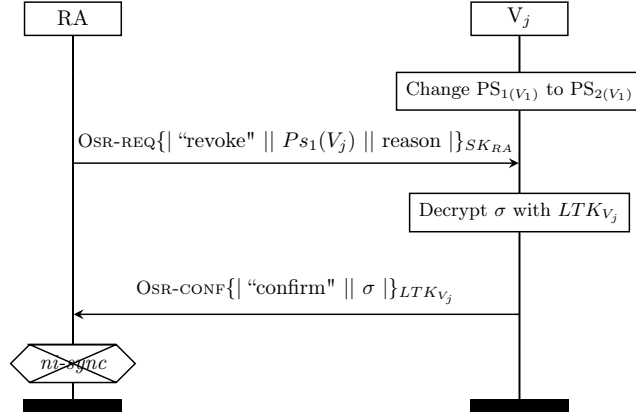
RA

V$_j$

Change PS$_{1(V_1)}$ to PS$_{2(V_1)}$

Osr-req$\{|$ "revoke" $||$ $Ps_1(V_j)$ $||$ reason $|\}_{SK_{RA}}$

Decrypt $\sigma$ with $LTK_{V_j}$

Osr-conf$\{|$ "confirm" $||$ $\sigma$ $|\}_{LTK_{V_j}}$

ni-sync